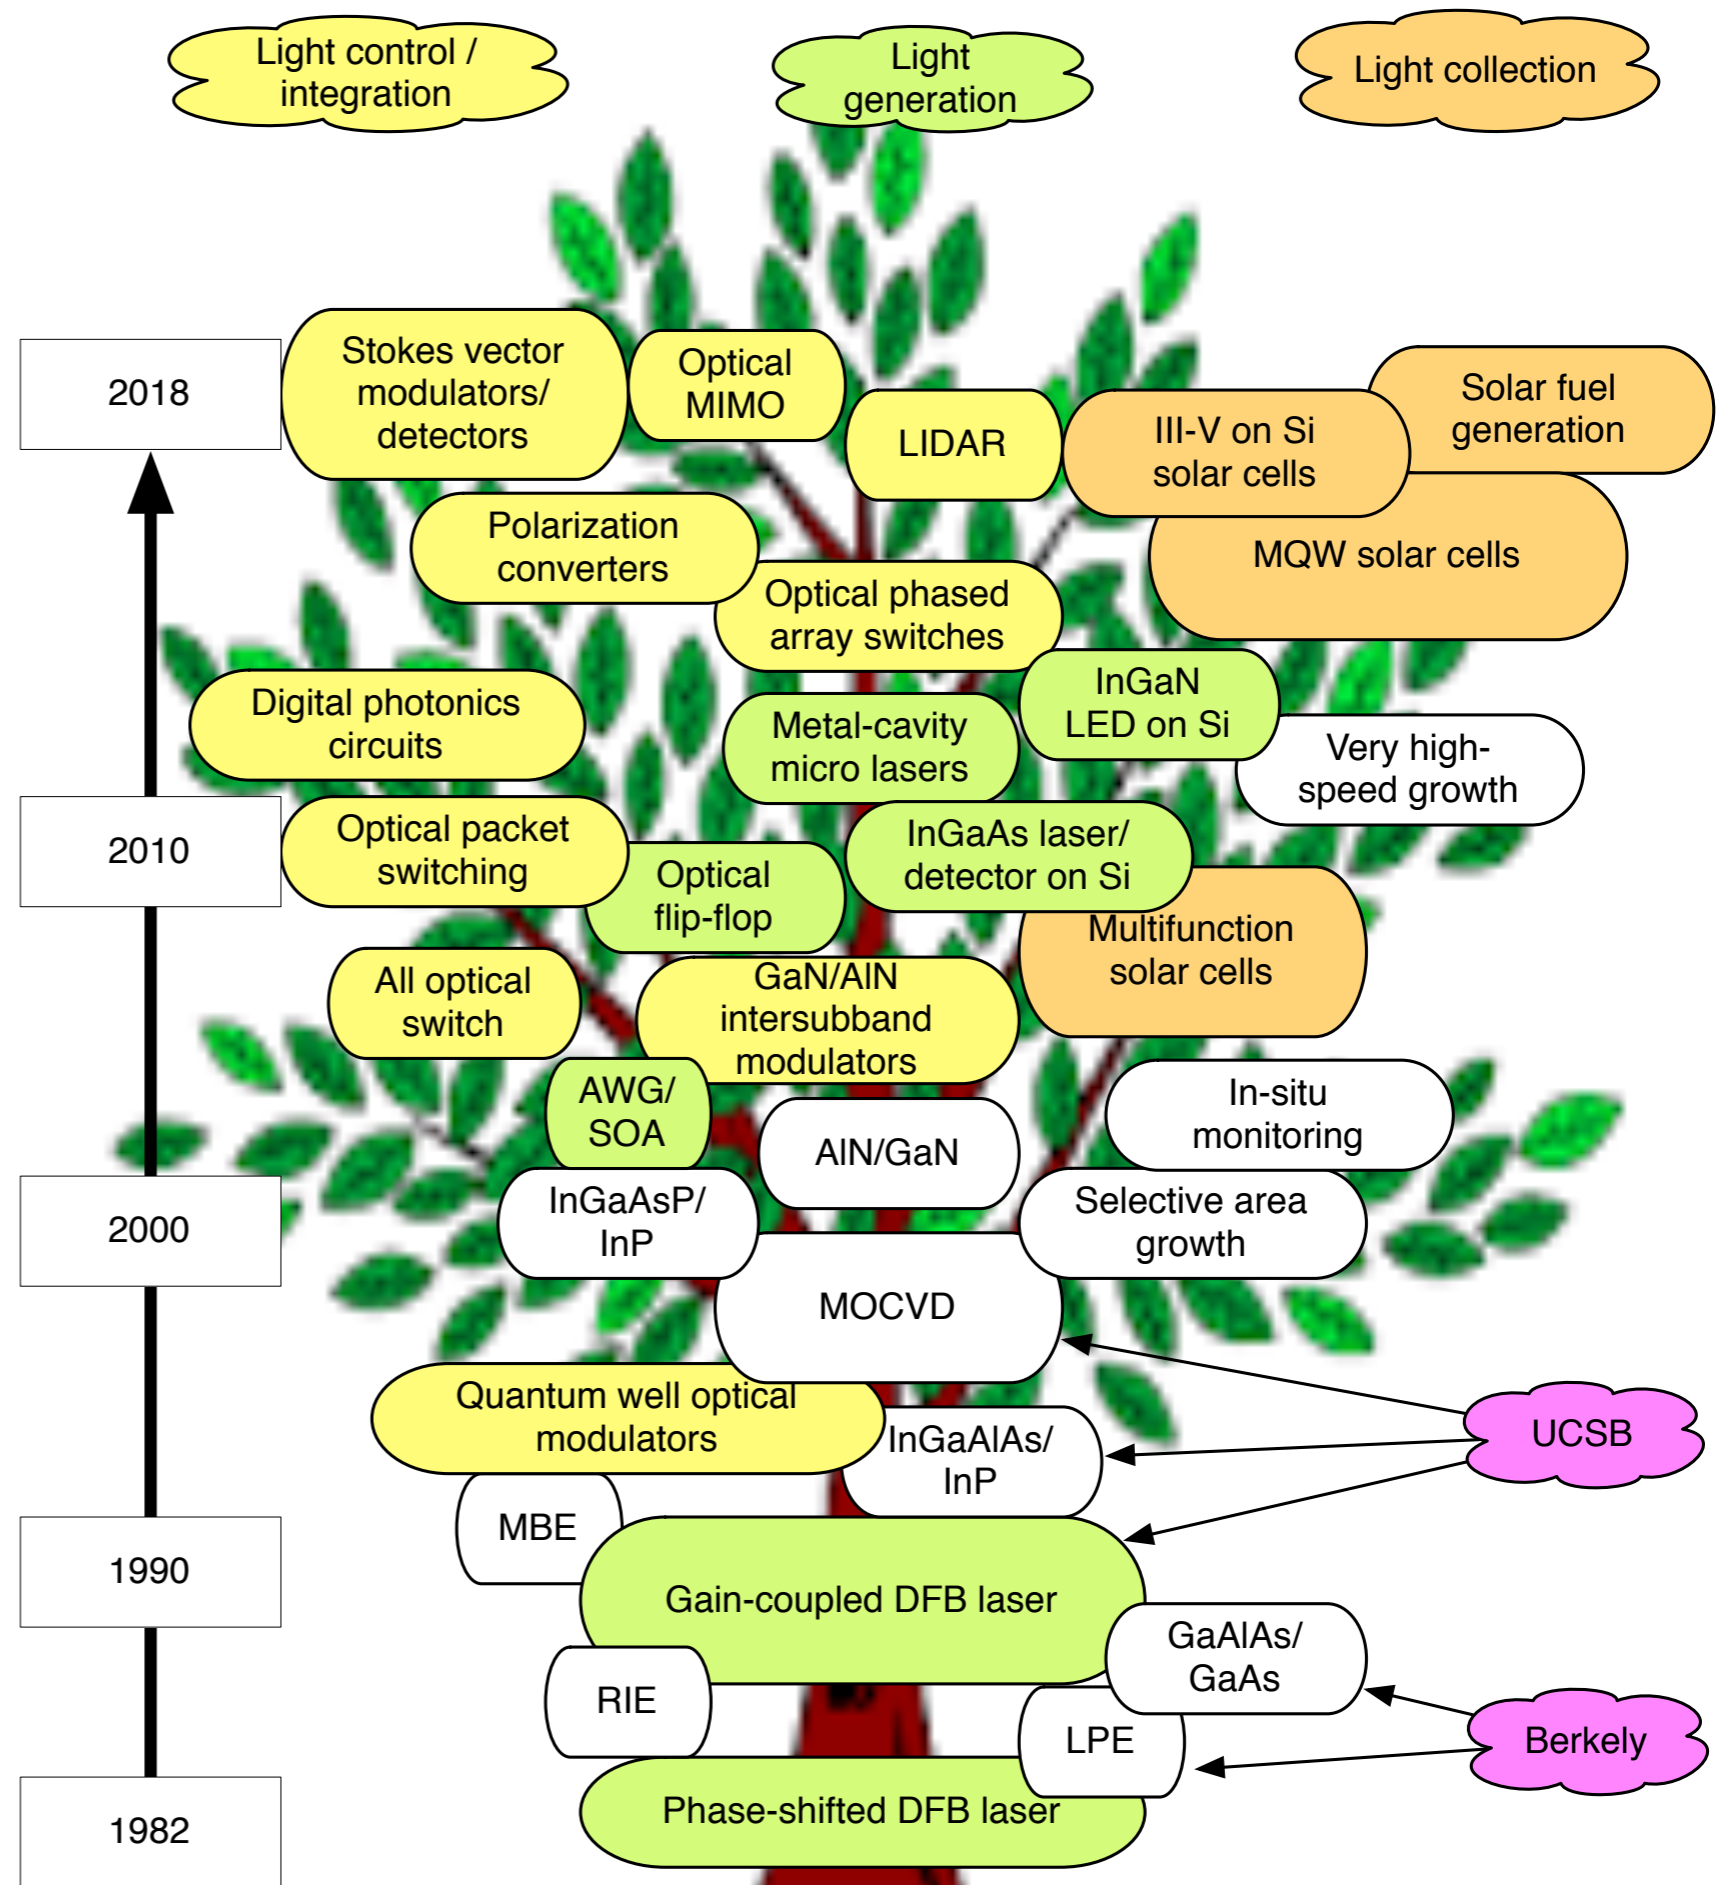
Light control / integration

Light generation

Light collection

2018

Stokes vector modulators/ detectors

Optical MIMO

LIDAR

III-V on Si solar cells

Solar fuel generation

MQW solar cells

Polarization converters

Optical phased array switches

Digital photonics circuits

Metal-cavity micro lasers

InGaN LED on Si

Very high-speed growth

2010

Optical packet switching

Optical flip-flop

InGaAs laser/ detector on Si

Multifunction solar cells

All optical switch

GaN/AlN intersubband modulators

AWG/ SOA

AlN/GaN

In-situ monitoring

2000

InGaAsP/ InP

Selective area growth

MOCVD

Quantum well optical modulators

InGaAlAs/ InP

UCSB

MBE

1990

Gain-coupled DFB laser

GaAlAs/ GaAs

RIE

LPE

Berkely

1982

Phase-shifted DFB laser